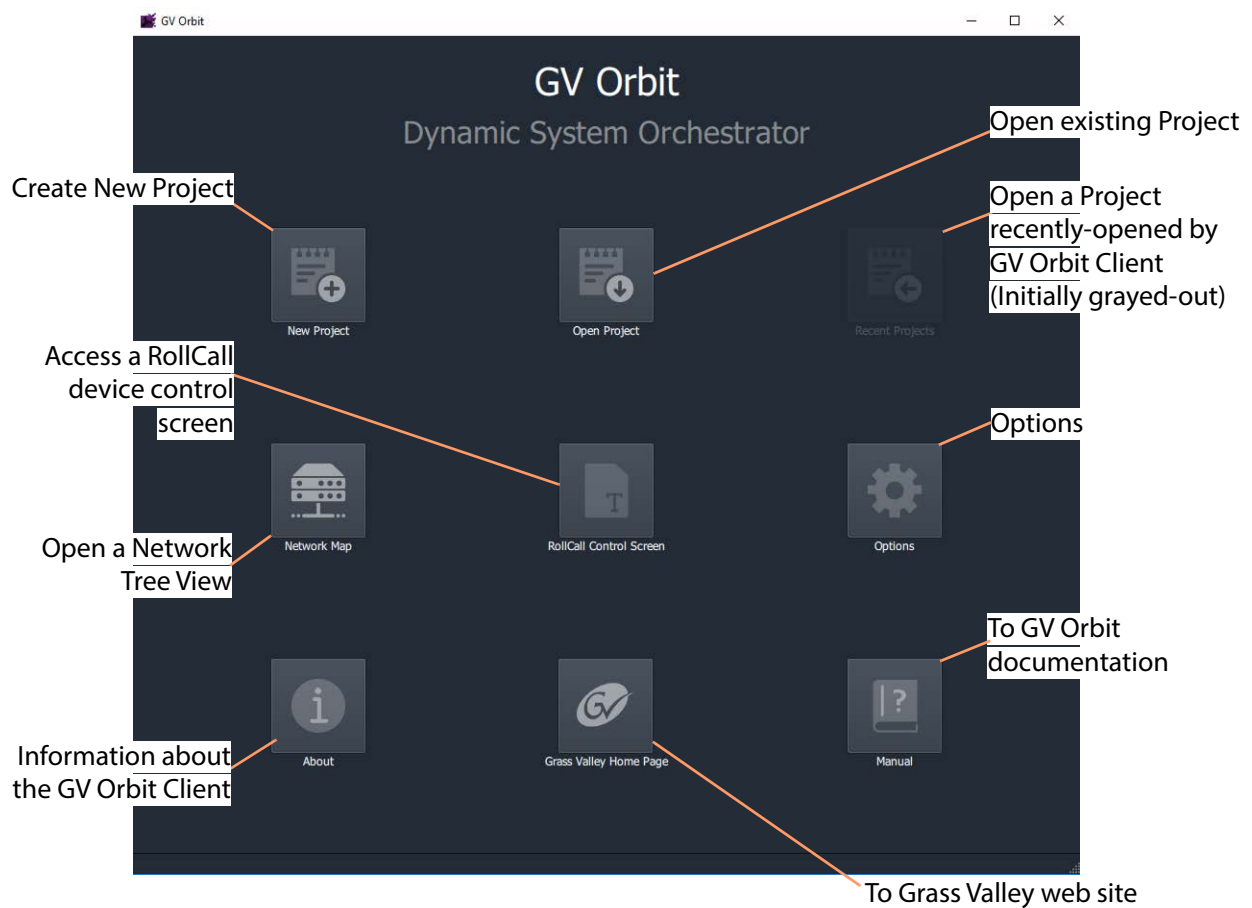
GV Orbit

GV Orbit

Dynamic System Orchestrator

Create New Project

Open existing Project

Open a Project recently-opened by GV Orbit Client (Initially grayed-out)

New Project

Open Project

Recent Projects

Access a RollCall device control screen

Options

Network Map

RollCall Control Screen

Options

Open a Network Tree View

To GV Orbit documentation

About

Grass Valley Home Page

Manual

Information about the GV Orbit Client

To Grass Valley web site